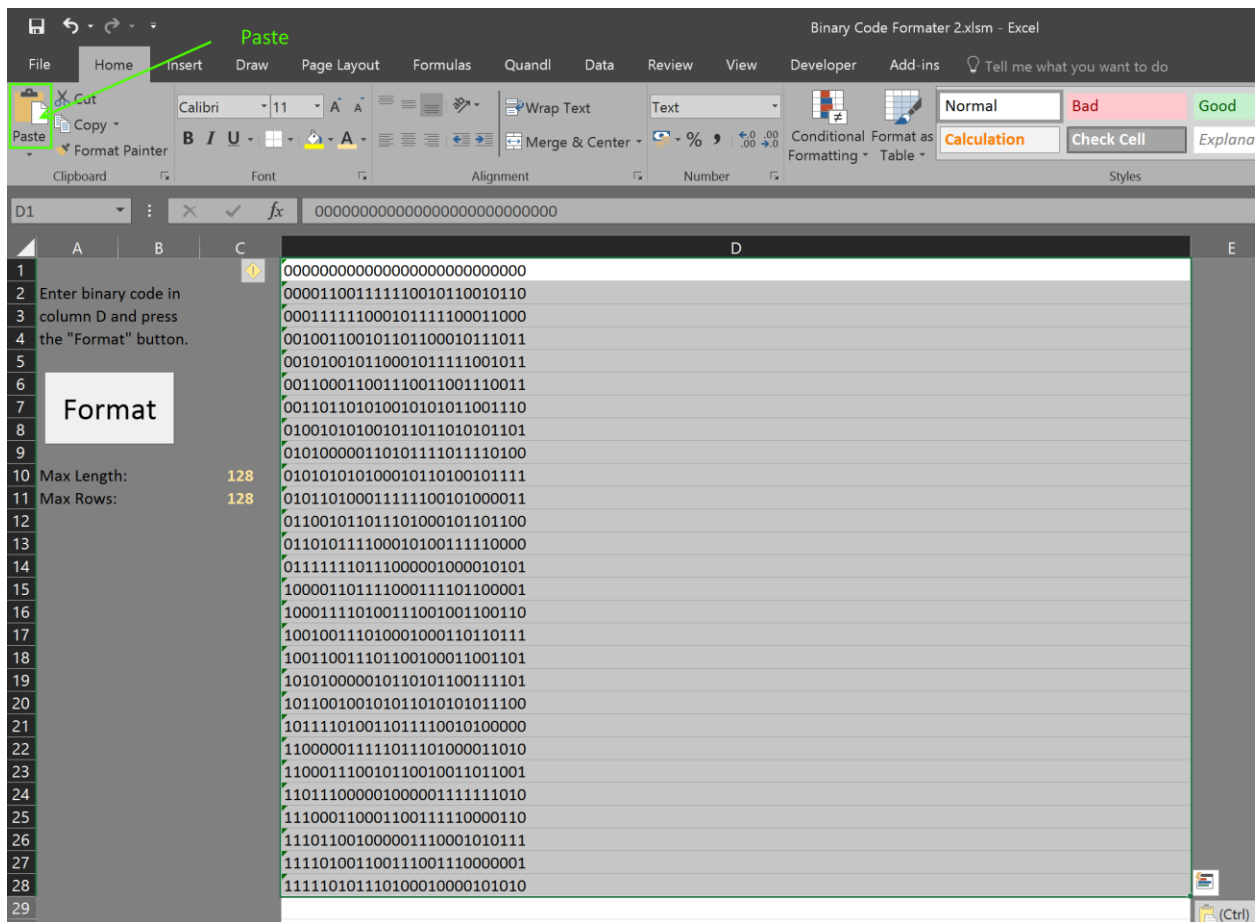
Binary Code Formater 2.xlsm - Excel

Paste

File Home Insert Draw Page Layout Formulas Quandl Data Review View Developer Add-ins Tell me what you want to do

Paste Cut Copy Format Painter
Clipboard

Calibri 11 A A
B I U
Font

Wrap Text
Merge & Center
Alignment

Text
% ,
Number

Conditional Formatting
Format as Table

Normal Bad Good
Calculation Check Cell Explana
Styles

D1 fx 000000000000000000000000000

| | A | B | C | D | E |
|---|---|---|---|---|---|
| 1 | | | | 000000000000000000000000000 | |
| 2 | Enter binary code in | | | 000011001111110010110010110 | |
| 3 | column D and press | | | 000111110001011111000011000 | |
| 4 | the "Format" button. | | | 001001100101101100010111011 | |
| 5 | | | | 001010010110001011111001011 | |
| 6 | | | | 001100011001110011001110011 | |
| 7 | Format | | | 001101101010010101011001110 | |
| 8 | | | | 010010101001011011010101101 | |
| 9 | | | | 010100000110101111011110100 | |
| 10 | Max Length: | | 128 | 010101010100010110100101111 | |
| 11 | Max Rows: | | 128 | 010110100011111100101000011 | |
| 12 | | | | 011001011011101000101101100 | |
| 13 | | | | 011010111100010100111110000 | |
| 14 | | | | 011111110111000001000010101 | |
| 15 | | | | 100001101111000111101100001 | |
| 16 | | | | 100011110100111001001100110 | |
| 17 | | | | 100100111010001000110110111 | |
| 18 | | | | 100110011101100100011001101 | |
| 19 | | | | 101010000010110101100111101 | |
| 20 | | | | 101100100101011010101011100 | |
| 21 | | | | 101111010011011110010100000 | |
| 22 | | | | 110000011111011101000011010 | |
| 23 | | | | 110001110010110010011011001 | |
| 24 | | | | 110111000001000001111111010 | |
| 25 | | | | 111000110001100111110000110 | |
| 26 | | | | 111011001000001110001010111 | |
| 27 | | | | 111101001100111001110000001 | |
| 28 | | | | 111110101110100010000101010 | |
| 29 | | | | | |

(Ctrl)